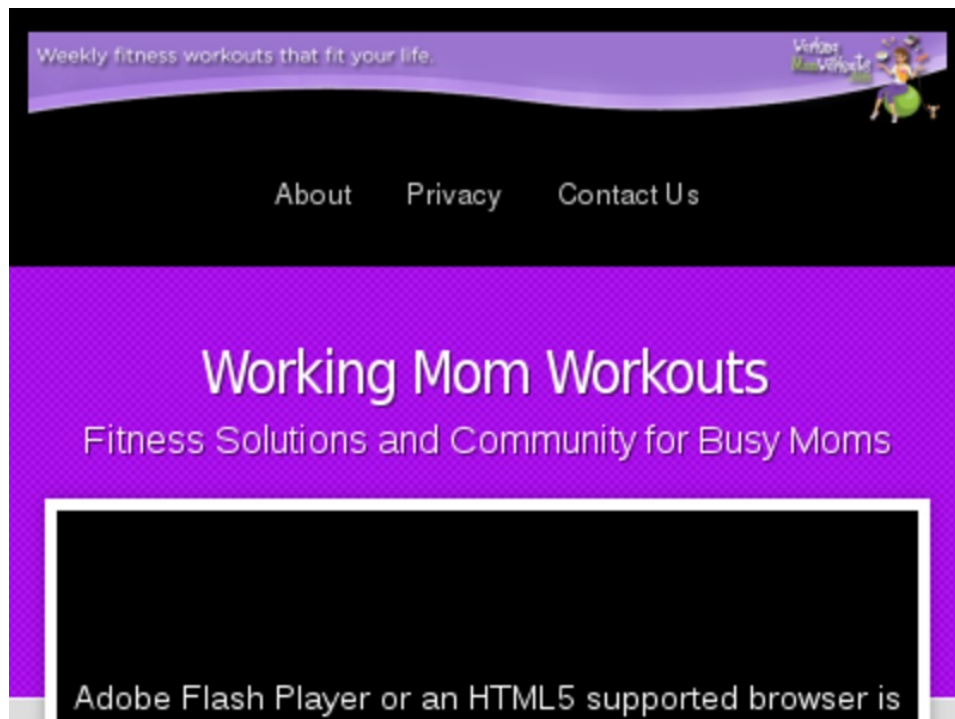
Weekly fitness workouts that fit your life.

Working Mom Workouts

About Privacy Contact Us

Working Mom Workouts

Fitness Solutions and Community for Busy Moms

Adobe Flash Player or an HTML5 supported browser is